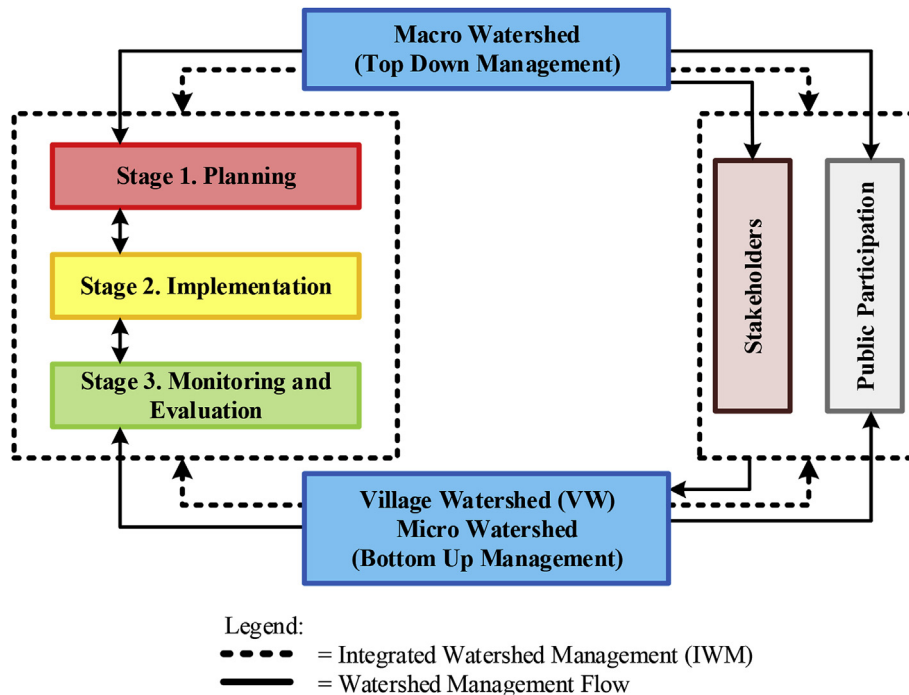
Macro Watershed
(Top Down Management)

Stage 1. Planning

Stage 2. Implementation

Stage 3. Monitoring and Evaluation

Stakeholders

Public Participation

Village Watershed (VW)
Micro Watershed
(Bottom Up Management)

Legend:
= Integrated Watershed Management (IWM)
= Watershed Management Flow